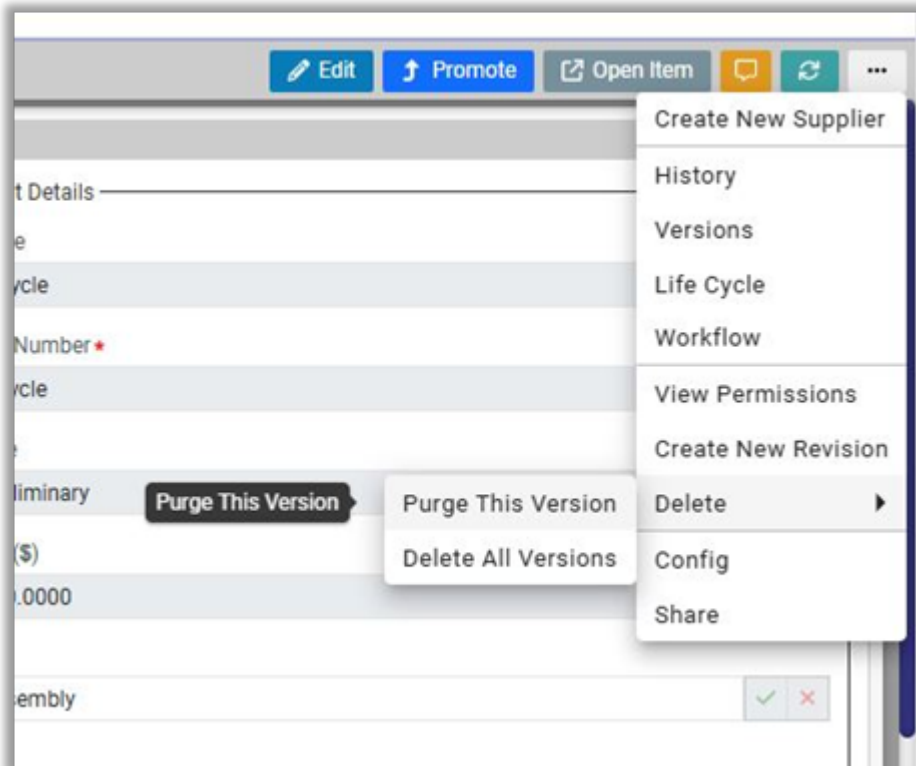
Edit
Promote
Open Item
...

t Details
e
ycle
Number*
ycle
e
liminary
($)
.0000
embly

Create New Supplier
History
Versions
Life Cycle
Workflow
View Permissions
Create New Revision
Delete
Config
Share

Purge This Version
Purge This Version
Delete All Versions